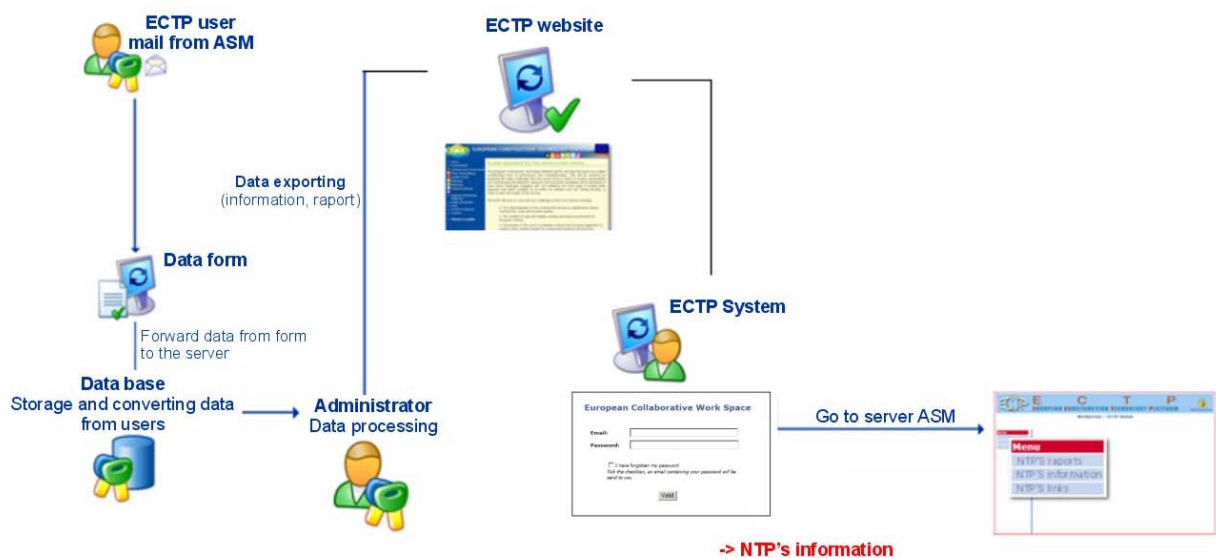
ECTP user
mail from ASM

ECTP website

Data exporting
(information, raport)

Data form

Forward data from form
to the server

Data base
Storage and converting data
from users

Administrator
Data processing

ECTP System

European Collaborative Work Space

Email:

Password:

I have forgotten my password
Tick the checkbox, an email containing your password will be send to you.

Valid

Go to server ASM

E C T P
EUROPEAN CONSTRUCTION TECHNOLOGY PLATFORM

Menu
NTP'S raports
NTP'S information
NTP'S links

-> NTP's information